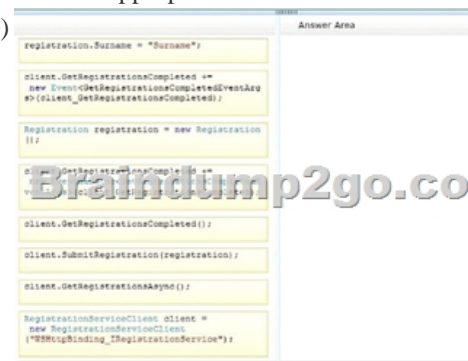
)

Answer Area

registration.Surname = "Surname";

client.GetRegistrationsCompleted += new Event<GetRegistrationsCompletedEventArgs>(client_GetRegistrationsCompleted);

Registration registration = new Registration ();

c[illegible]GetRegistrationsComple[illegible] +=
v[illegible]

Braindump2go.co

client.GetRegistrationsCompleted();

client.SubmitRegistration(registration);

client.GetRegistrationsAsync();

RegistrationServiceClient client = new RegistrationServiceClient ("WSHttpBinding_IRegistrationService");